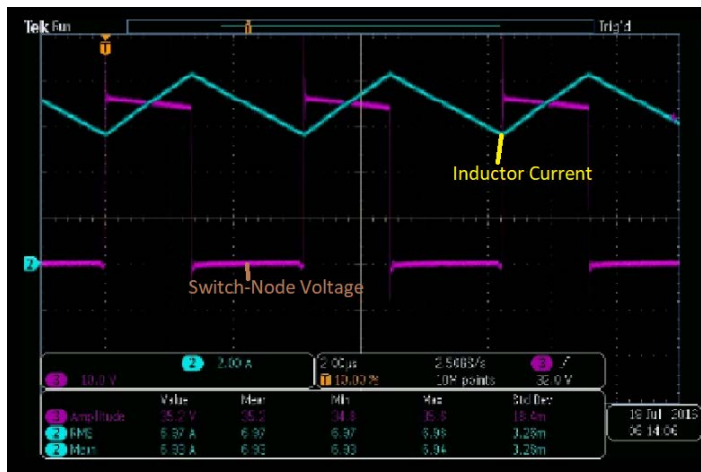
Tek Run Trig'd

T

Inductor Current

2

Switch-Node Voltage

2 2.00 A
3 10.0 V

2.00µs 2.50GS/s 3 ∫
T 10.00% 10M points 32.0 V

| | Value | Mean | Min | Max | Std Dev |
|---|---|---|---|---|---|
| 3 Amplitude | 35.2 V | 35.2 | 34.8 | 35.8 | 18.4m |
| 2 RMS | 6.97 A | 6.97 | 6.97 | 6.98 | 3.28m |
| 2 Mean | 6.93 A | 6.93 | 6.93 | 6.94 | 3.28m |

19 Jul 2016
06:14:06